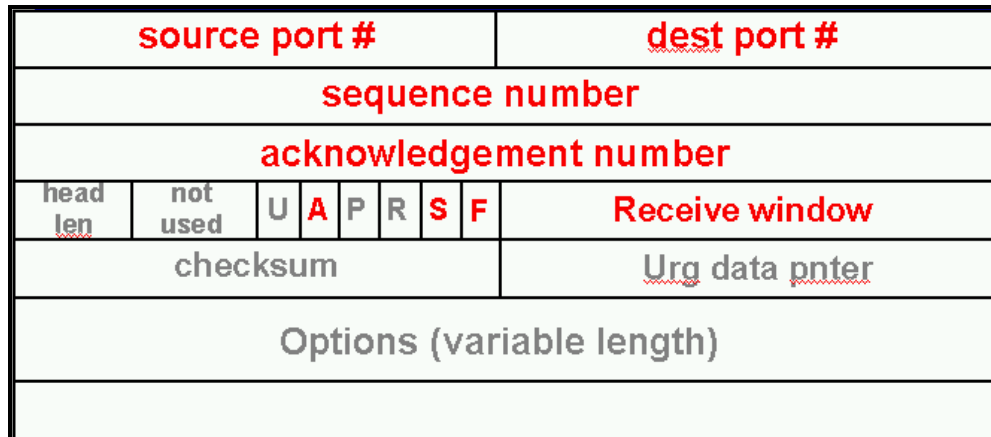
| source port # | dest port # |
|---|---|
| sequence number | |
| acknowledgement number | |
| head len | not used | U | A | P | R | S | F | Receive window |
| checksum | Urg data pnter |
| Options (variable length) | |